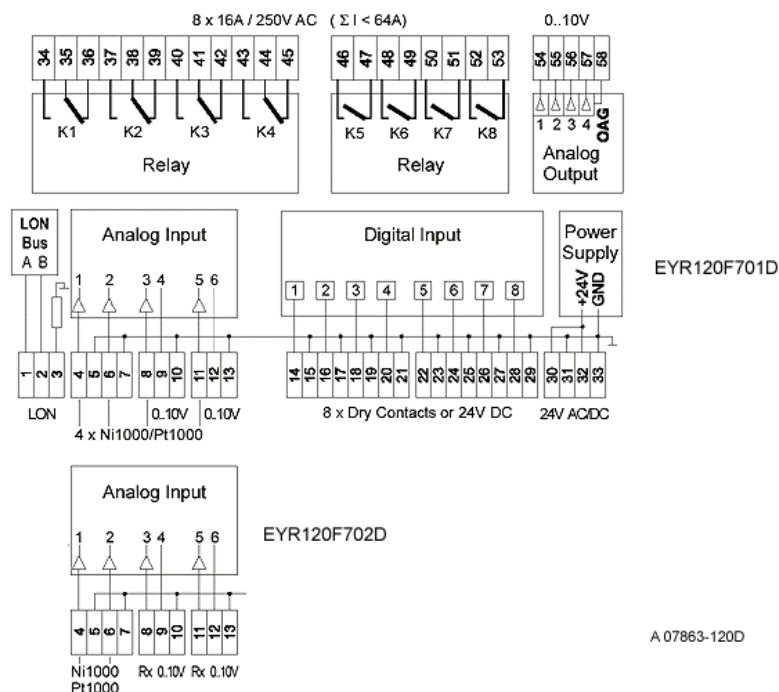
8 x 16A / 250V AC ( $\Sigma$ I < 64A)

0..10V

34 35 36 37 38 39 40 41 42 43 44 45

K1 K2 K3 K4

Relay

46 47 48 49 50 51 52 53

K5 K6 K7 K8

Relay

54 55 56 57 58

1 2 3 4 OAG

Analog Output

LON Bus A B

Analog Input

1 2 3 4 5 6

Digital Input

1 2 3 4 5 6 7 8

Power Supply

+24V GND

EYR120F701D

1 2 3

4 5 6 7

8 9 10

11 12 13

14 15 16 17 18 19 20 21

22 23 24 25 26 27 28 29

30 31 32 33

LON

4 x Ni1000/Pt1000

0..10V 0..10V

8 x Dry Contacts or 24V DC

24V AC/DC

Analog Input

1 2 3 4 5 6

EYR120F702D

4 5 6 7 8 9 10 11 12 13

Ni1000 Pt1000 Rx 0..10V Rx 0..10V

A 07863-120D